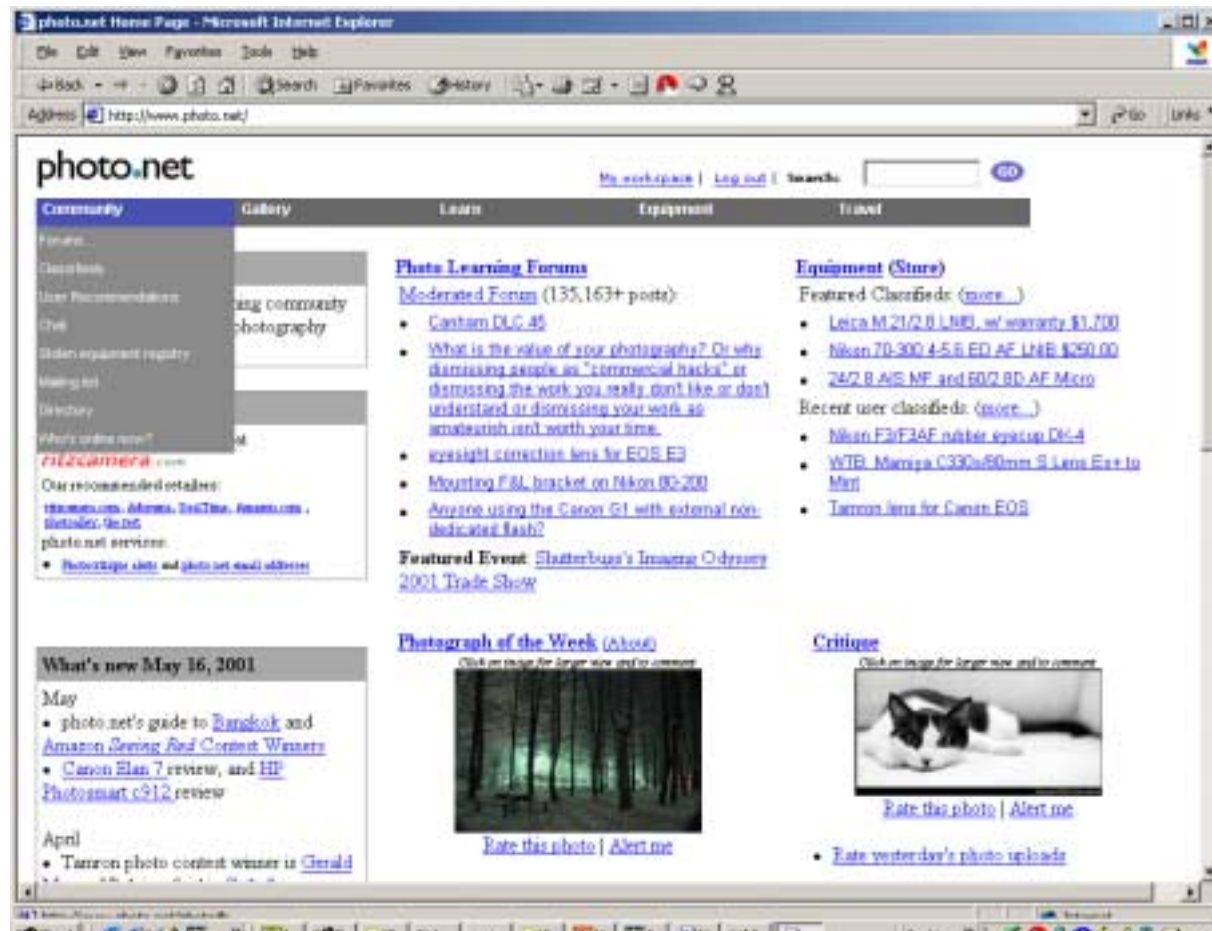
photo.net Home Page - Microsoft Internet Explorer

File Edit View Favorites Tools Help

Back Search Favorites History

Address http://www.photo.net/

Go Links

photo.net

My workspace | Log out | Search: GO

Community Gallery Learn Equipment Travel

Forums
Classifieds
User Recommendations
Chat
Stolen equipment registry
Mailing list
Directory
Who's online now?

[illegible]ing community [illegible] photography

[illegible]st

ritzcamera.com

Our recommended retailers:

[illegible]

photo.net services:

• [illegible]

Photo Learning Forums

Moderated Forum (135,163+ posts):

• Cantarn DLC 45
• What is the value of your photography? Or why dismissing people as "commercial hacks" or dismissing the work you really don't like or don't understand or dismissing your work as amateurish isn't worth your time.
• eyesight correction lens for EOS E3
• Mounting F&L bracket on Nikon 80-200
• Anyone using the Canon G1 with external non-dedicated flash?

Featured Event: Shutterbug's Imaging Odyssey 2001 Trade Show

Equipment (Store)

Featured Classifieds: (more...)

• Leica M 21/2.8 LNIB, w/ warranty $1,700
• Nikon 70-300 4-5.6 ED AF LNIB $250.00
• 24/2.8 AIS MF and 60/2.8D AF Micro

Recent user classifieds: (more...)

• Nikon F3/F3AF rubber eyecup DK-4
• WTB: Mamiya C330s/80mm S Lens Ex+ to Mint
• Tamron lens for Canon EOS

What's new May 16, 2001

May
• photo.net's guide to Bangkok and Amazon Seeing Red Contest Winners
• Canon Elan 7 review, and HP Photosmart c912 review

April
• Tamron photo contest winner is Gerald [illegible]

Photograph of the Week (About)

Click on image for larger view and to comment

Rate this photo | Alert me

Critique

Click on image for larger view and to comment

Rate this photo | Alert me

• Rate yesterday's photo uploads

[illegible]

Internet